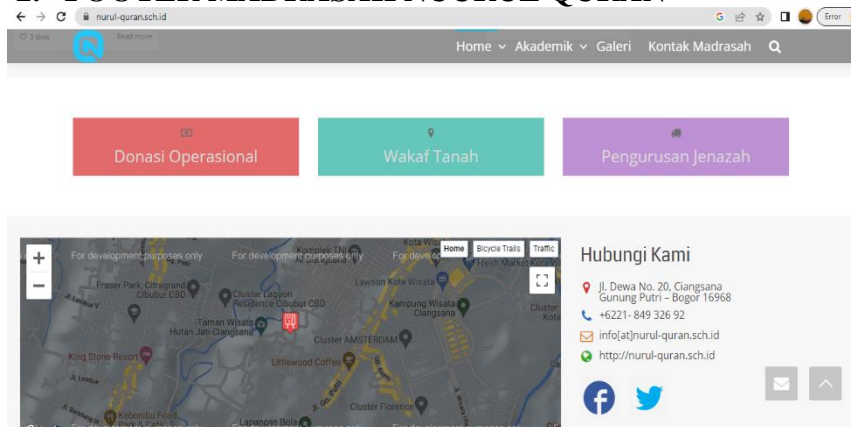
nurul-quran.sch.id

Error

3 likes Read more

Home Akademik Galeri Kontak Madrasah

Donasi Operasional

Wakaf Tanah

Pengurusan Jenazah

+
−
For development purposes only
For development purposes only
For devel
Home Bicycle Trails Traffic
Komplek TNI
Kota Wisata
Fresh Market Kota Wisata
Fraser Park Citragrand Cibubur CBD
Cluster Lagoon Residence Cibubur CBD
Lawson Kota Wisata
Kampung Wisata Ciangsana
Cluster Kota
Taman Wisata Hutan Jati Ciangsana
Cluster AMSTERDAM
King Stone Resort
Littlewood Coffee
Cluster Florence
Kebonbu Food Park & Cafe
Lapangan Bola

Hubungi Kami

Jl. Dewa No. 20, Ciangsana Gunung Putri – Bogor 16968

+6221- 849 326 92

info[at]nurul-quran.sch.id

http://nurul-quran.sch.id